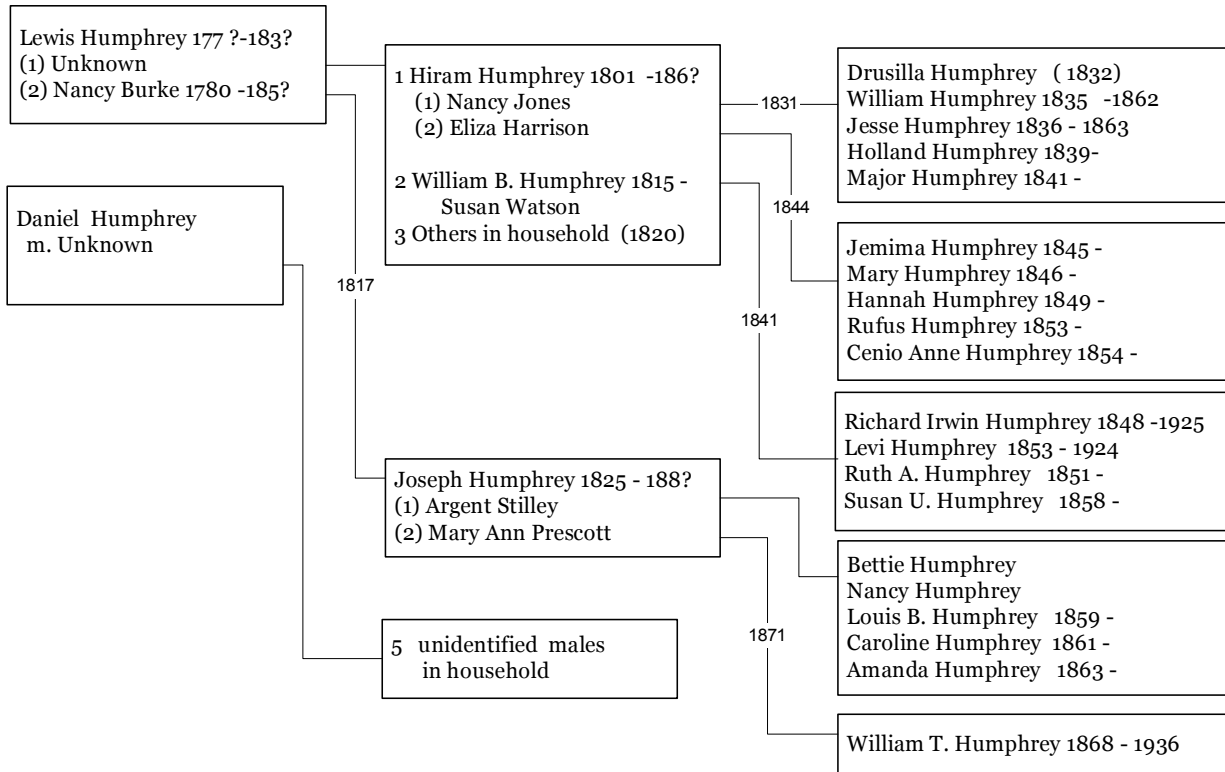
Lewis Humphrey 177 ?-183?
(1) Unknown
(2) Nancy Burke 1780 -185?

1 Hiram Humphrey 1801 -186?
(1) Nancy Jones
(2) Eliza Harrison

2 William B. Humphrey 1815 -
Susan Watson
3 Others in household (1820)

1831

Drusilla Humphrey ( 1832)
William Humphrey 1835 -1862
Jesse Humphrey 1836 - 1863
Holland Humphrey 1839-
Major Humphrey 1841 -

1844

Jemima Humphrey 1845 -
Mary Humphrey 1846 -
Hannah Humphrey 1849 -
Rufus Humphrey 1853 -
Cenio Anne Humphrey 1854 -

Daniel Humphrey
m. Unknown

1817

1841

Richard Irwin Humphrey 1848 -1925
Levi Humphrey 1853 - 1924
Ruth A. Humphrey 1851 -
Susan U. Humphrey 1858 -

Joseph Humphrey 1825 - 188?
(1) Argent Stilley
(2) Mary Ann Prescott

Bettie Humphrey
Nancy Humphrey
Louis B. Humphrey 1859 -
Caroline Humphrey 1861 -
Amanda Humphrey 1863 -

5 unidentified males
in household

1871

William T. Humphrey 1868 - 1936